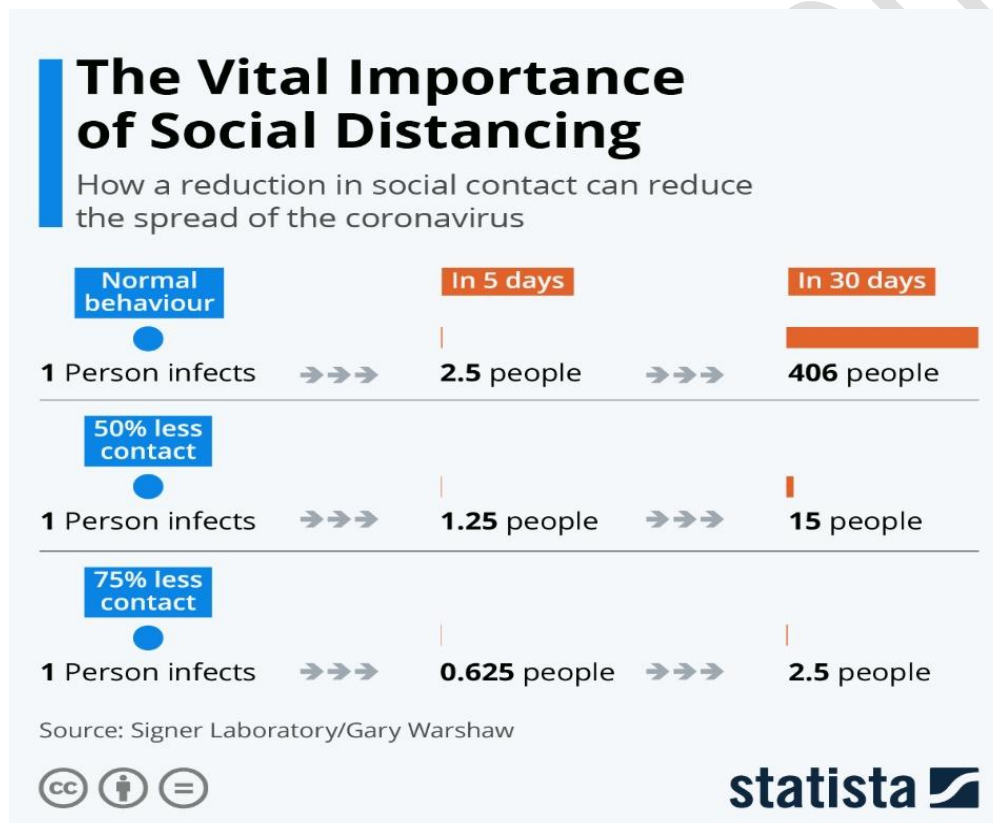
The Vital Importance of Social Distancing

How a reduction in social contact can reduce the spread of the coronavirus

Normal behaviour

In 5 days

In 30 days

1 Person infects

2.5 people

406 people

50% less contact

1 Person infects

1.25 people

15 people

75% less contact

1 Person infects

0.625 people

2.5 people

Source: Signer Laboratory/Gary Warshaw

statista